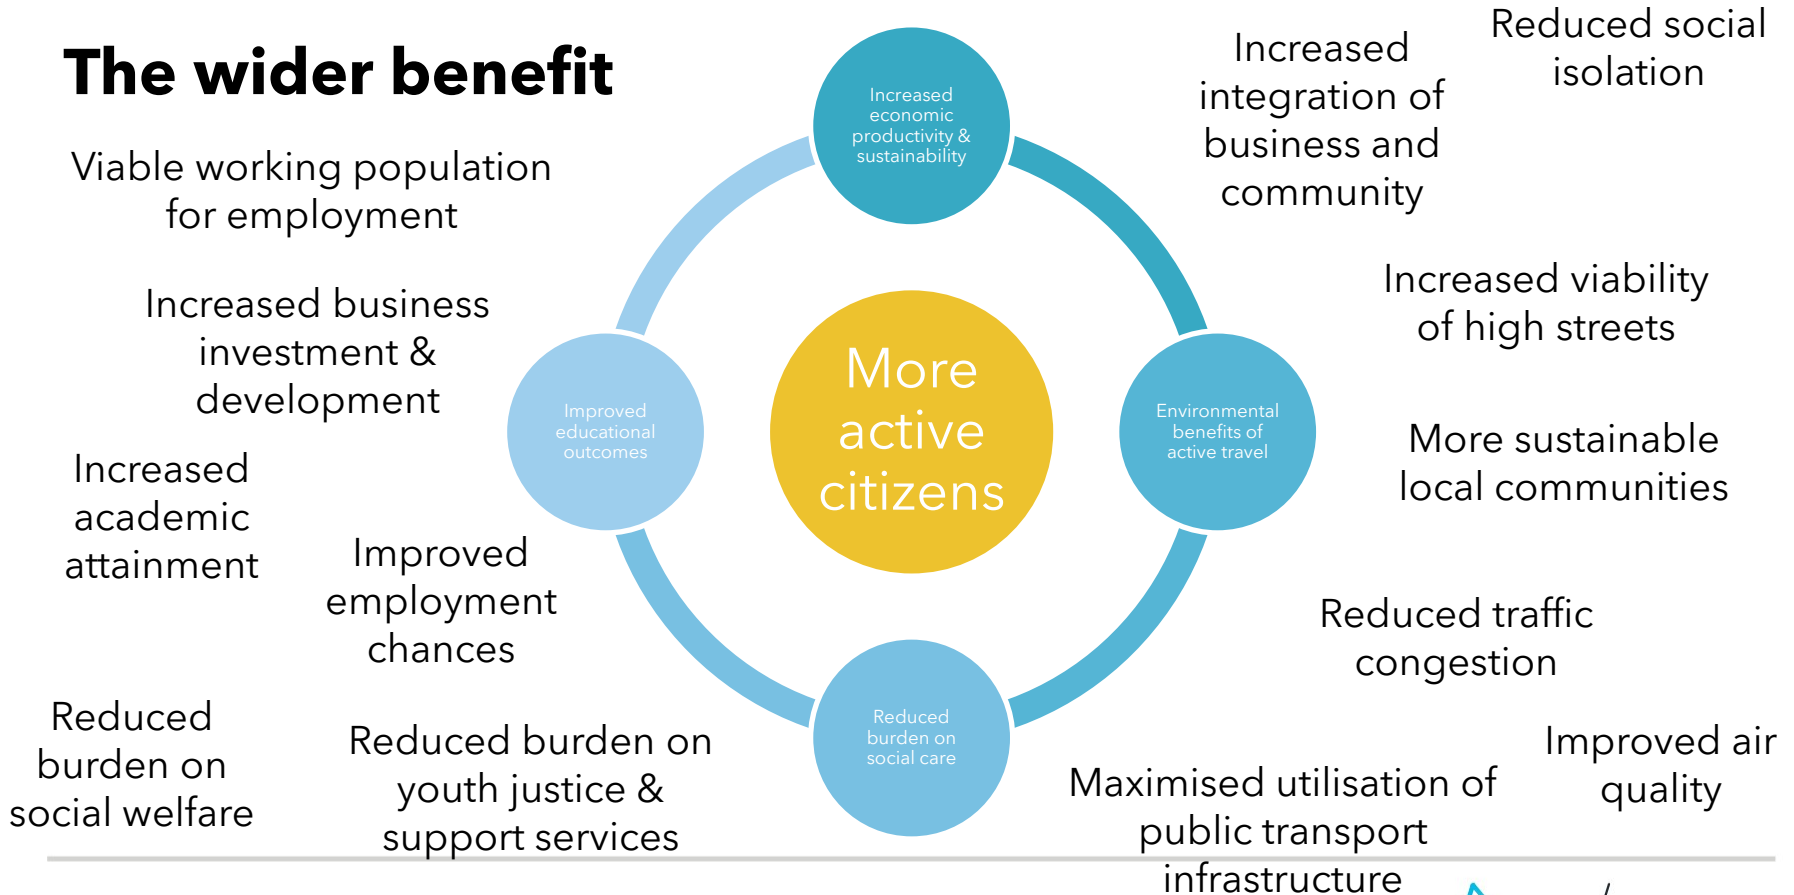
The wider benefit

Viable working population for employment

Increased business investment & development

Increased academic attainment

Improved employment chances

Reduced burden on social welfare

Reduced burden on youth justice & support services

Increased economic productivity & sustainability

Improved educational outcomes

More active citizens

Environmental benefits of active travel

Reduced burden on social care

Increased integration of business and community

Reduced social isolation

Increased viability of high streets

More sustainable local communities

Reduced traffic congestion

Improved air quality

Maximised utilisation of public transport infrastructure